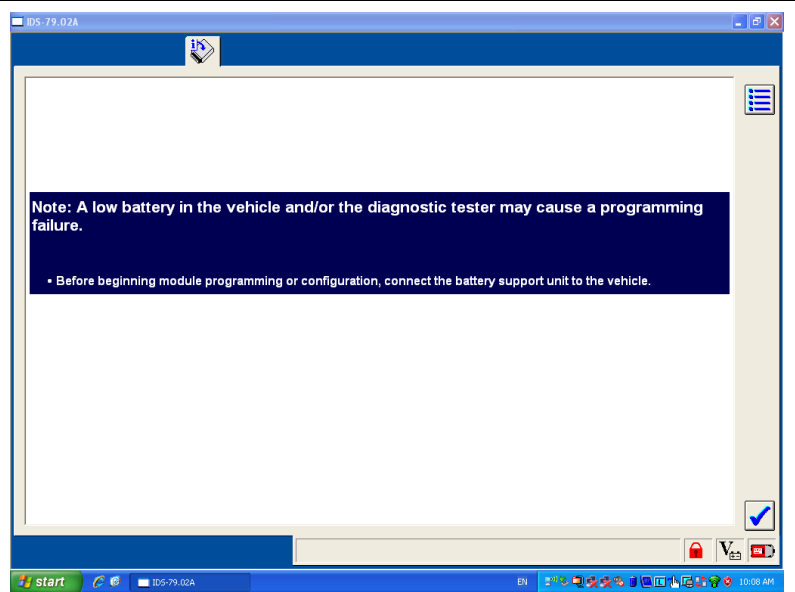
IDS-79.02A

Note: A low battery in the vehicle and/or the diagnostic tester may cause a programming failure.

▪ Before beginning module programming or configuration, connect the battery support unit to the vehicle.

start IDS-79.02A EN 10:08 AM